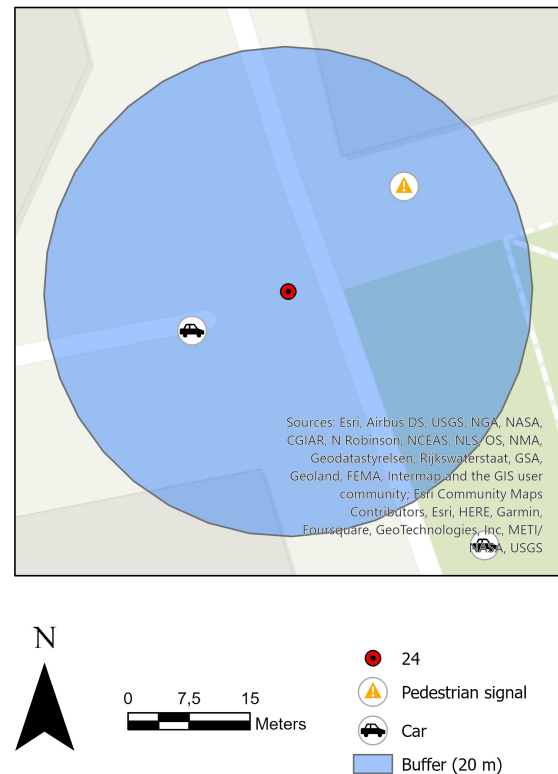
Sources: Esri, Airbus DS, USGS, NGA, NASA, CGIAR, N Robinson, NCEAS, NLS, OS, NMA, Geodatastyrelsen, Rijkswaterstaat, GSA, Geoland, FEMA, Intermap and the GIS user community; Esri Community Maps Contributors, Esri, HERE, Garmin, Foursquare, GeoTechnologies, Inc, METI/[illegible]A, USGS

N

0 7,5 15
Meters

24
Pedestrian signal
Car
Buffer (20 m)